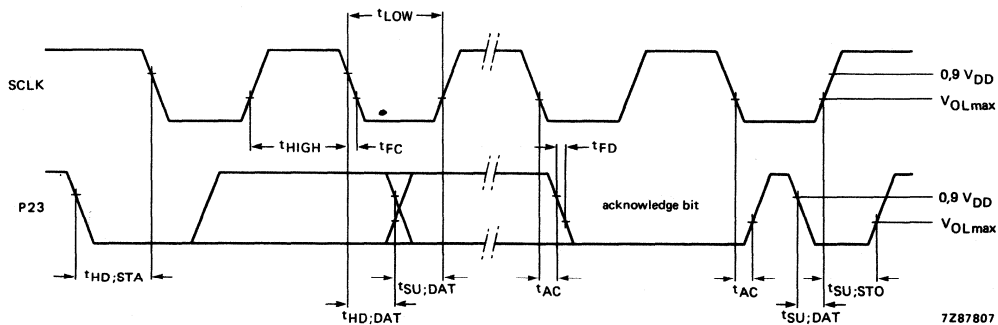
$t_{LOW}$

SCLK

$0{,}9\ V_{DD}$

$V_{OLmax}$

$t_{HIGH}$

$t_{FC}$

$t_{FD}$

P23

acknowledge bit

$0{,}9\ V_{DD}$

$V_{OLmax}$

$t_{HD;STA}$

$t_{SU;DAT}$

$t_{AC}$

$t_{AC}$

$t_{SU;STO}$

$t_{HD;DAT}$

$t_{SU;DAT}$

7Z87807